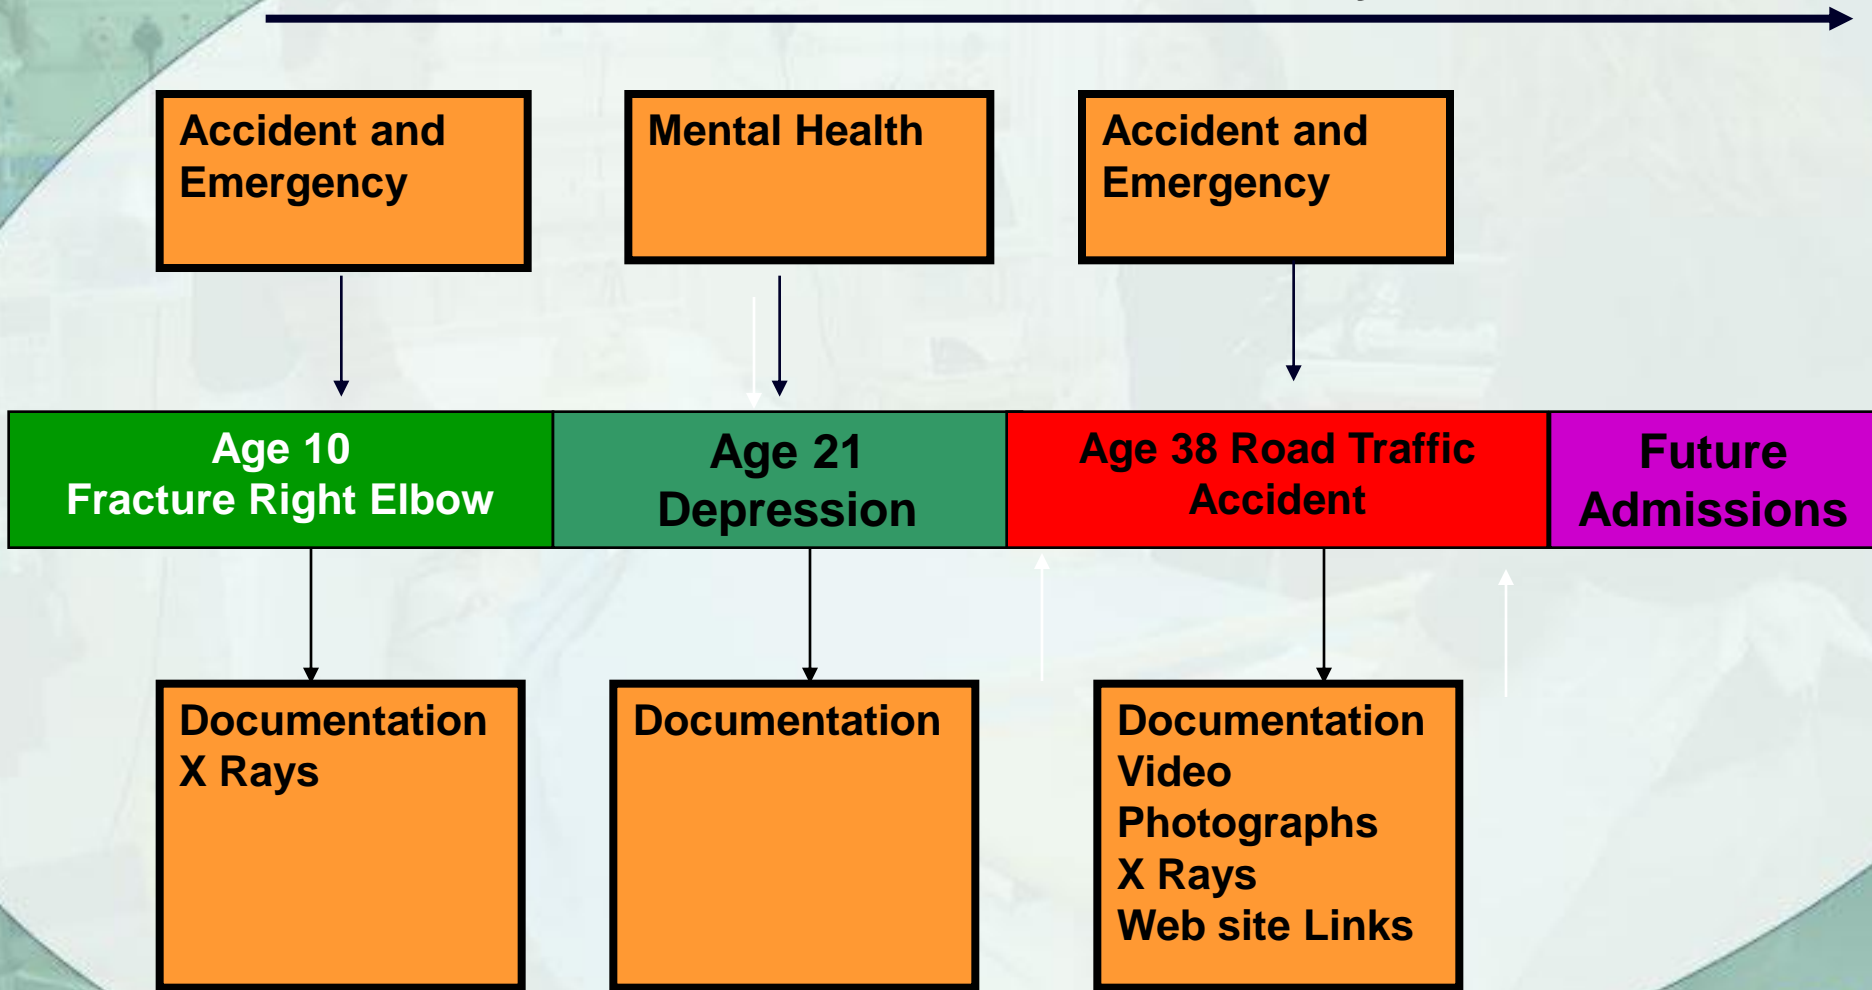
Accident and Emergency

Mental Health

Accident and Emergency

Age 10
Fracture Right Elbow

Age 21
Depression

Age 38 Road Traffic Accident

Future Admissions

Documentation
X Rays

Documentation

Documentation
Video
Photographs
X Rays
Web site Links